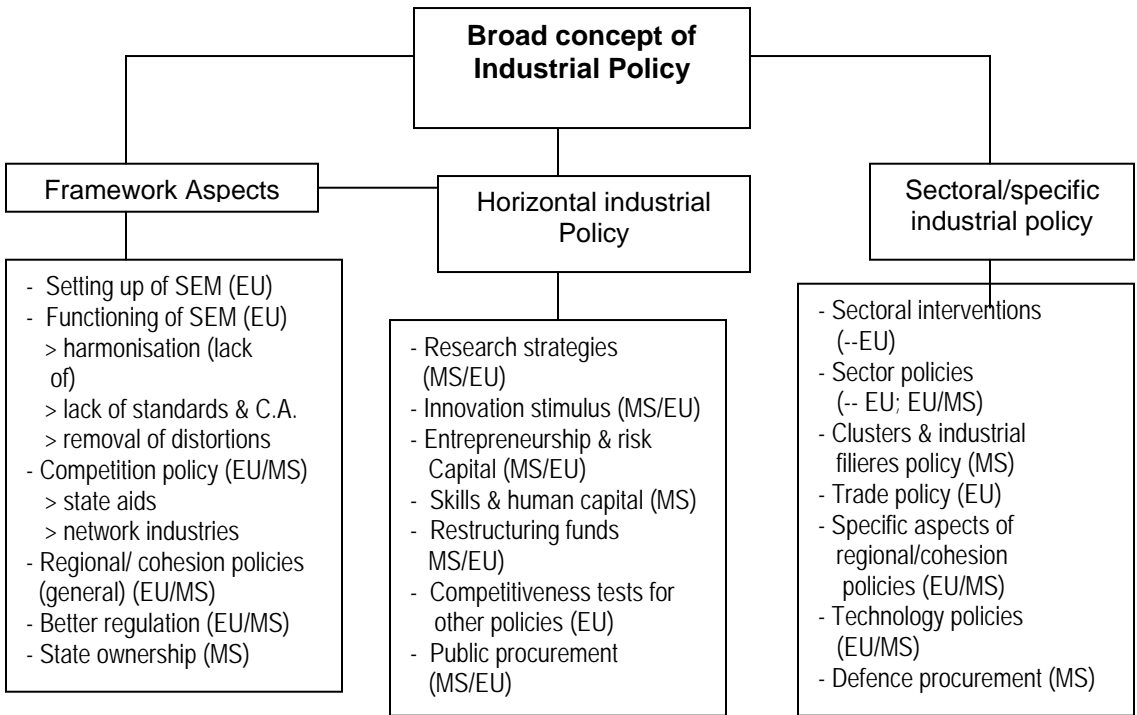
**Broad concept of Industrial Policy**

Framework Aspects

- Setting up of SEM (EU)
- Functioning of SEM (EU)
> harmonisation (lack of)
> lack of standards & C.A.
> removal of distortions
- Competition policy (EU/MS)
> state aids
> network industries
- Regional/ cohesion policies (general) (EU/MS)
- Better regulation (EU/MS)
- State ownership (MS)

Horizontal industrial Policy

- Research strategies (MS/EU)
- Innovation stimulus (MS/EU)
- Entrepreneurship & risk Capital (MS/EU)
- Skills & human capital (MS)
- Restructuring funds MS/EU)
- Competitiveness tests for other policies (EU)
- Public procurement (MS/EU)

Sectoral/specific industrial policy

- Sectoral interventions (--EU)
- Sector policies (-- EU; EU/MS)
- Clusters & industrial filieres policy (MS)
- Trade policy (EU)
- Specific aspects of regional/cohesion policies (EU/MS)
- Technology policies (EU/MS)
- Defence procurement (MS)